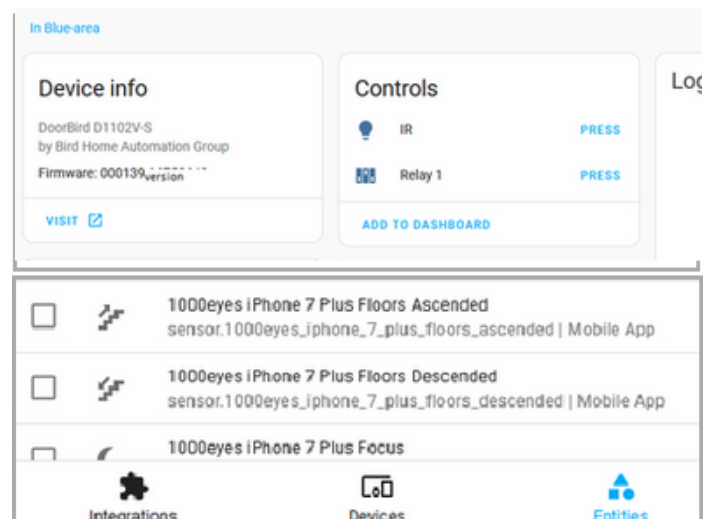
In Blue-area

Device info

DoorBird D1102V-S
by Bird Home Automation Group

Firmware: 000139 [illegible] version

VISIT

Controls

IR PRESS

Relay 1 PRESS

ADD TO DASHBOARD

Lo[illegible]

1000eyes iPhone 7 Plus Floors Ascended
sensor.1000eyes_iphone_7_plus_floors_ascended | Mobile App

1000eyes iPhone 7 Plus Floors Descended
sensor.1000eyes_iphone_7_plus_floors_descended | Mobile App

1000eyes iPhone 7 Plus Focus

Integrations

Devices

Entities